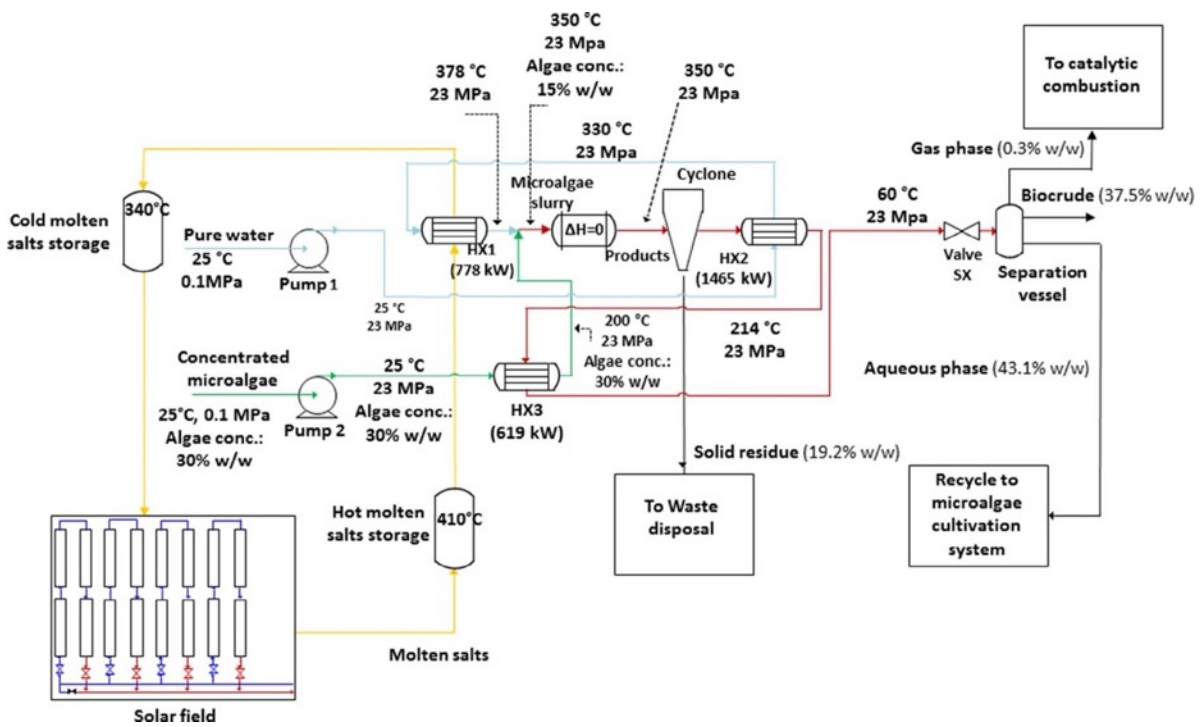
350 °C
23 Mpa
Algae conc.:
15% w/w

378 °C
23 MPa

350 °C
23 Mpa

To catalytic combustion

330 °C
23 Mpa

Cyclone

Microalgae slurry

Gas phase (0.3% w/w)

Cold molten salts storage

340°C

Pure water
25 °C
0.1MPa

Pump 1

HX1
(778 kW)

ΔH=0

Products

HX2
(1465 kW)

60 °C
23 Mpa

Valve SX

Separation vessel

Biocrude (37.5% w/w)

25 °C
23 MPa

200 °C
23 MPa
Algae conc.:
30% w/w

214 °C
23 MPa

Concentrated microalgae

25°C, 0.1 MPa
Algae conc.:
30% w/w

Pump 2

25 °C
23 MPa
Algae conc.:
30% w/w

HX3
(619 kW)

Aqueous phase (43.1% w/w)

Solid residue (19.2% w/w)

To Waste disposal

Recycle to microalgae cultivation system

Hot molten salts storage

410°C

Molten salts

Solar field